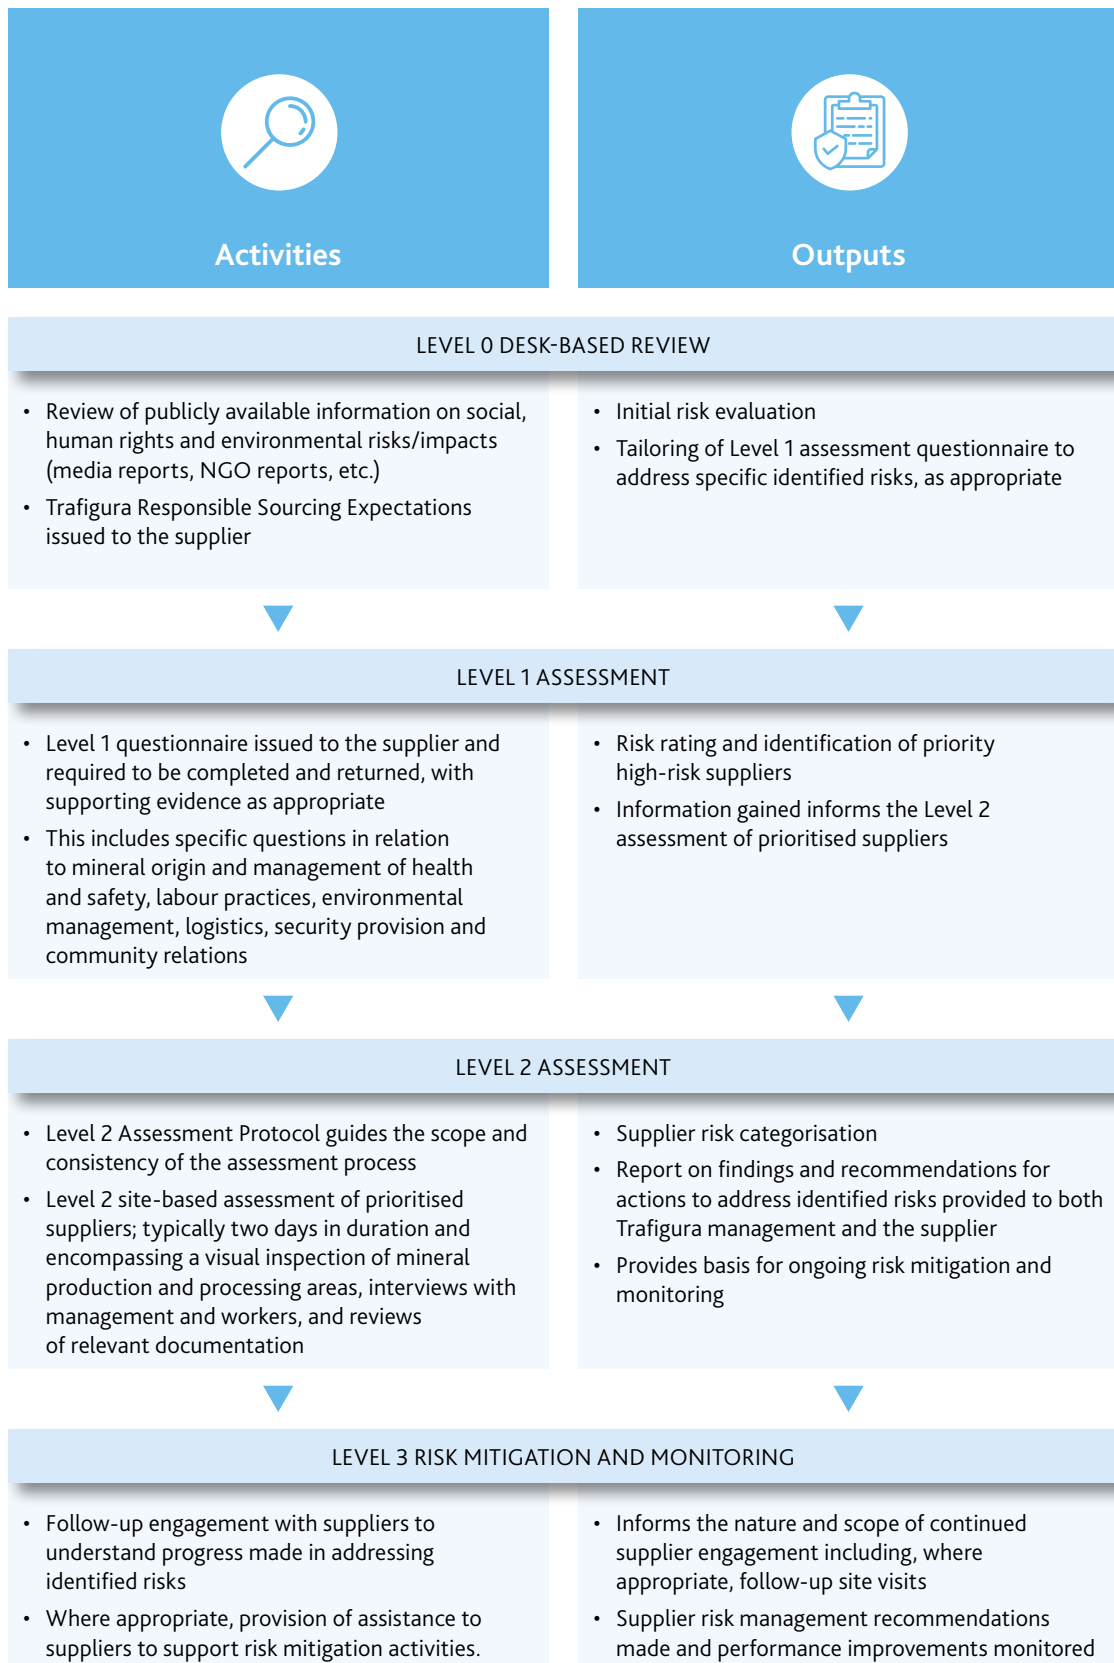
Activities

Outputs

LEVEL 0 DESK-BASED REVIEW

• Review of publicly available information on social, human rights and environmental risks/impacts (media reports, NGO reports, etc.)
• Trafigura Responsible Sourcing Expectations issued to the supplier

• Initial risk evaluation
• Tailoring of Level 1 assessment questionnaire to address specific identified risks, as appropriate

LEVEL 1 ASSESSMENT

• Level 1 questionnaire issued to the supplier and required to be completed and returned, with supporting evidence as appropriate
• This includes specific questions in relation to mineral origin and management of health and safety, labour practices, environmental management, logistics, security provision and community relations

• Risk rating and identification of priority high-risk suppliers
• Information gained informs the Level 2 assessment of prioritised suppliers

LEVEL 2 ASSESSMENT

• Level 2 Assessment Protocol guides the scope and consistency of the assessment process
• Level 2 site-based assessment of prioritised suppliers; typically two days in duration and encompassing a visual inspection of mineral production and processing areas, interviews with management and workers, and reviews of relevant documentation

• Supplier risk categorisation
• Report on findings and recommendations for actions to address identified risks provided to both Trafigura management and the supplier
• Provides basis for ongoing risk mitigation and monitoring

LEVEL 3 RISK MITIGATION AND MONITORING

• Follow-up engagement with suppliers to understand progress made in addressing identified risks
• Where appropriate, provision of assistance to suppliers to support risk mitigation activities.

• Informs the nature and scope of continued supplier engagement including, where appropriate, follow-up site visits
• Supplier risk management recommendations made and performance improvements monitored